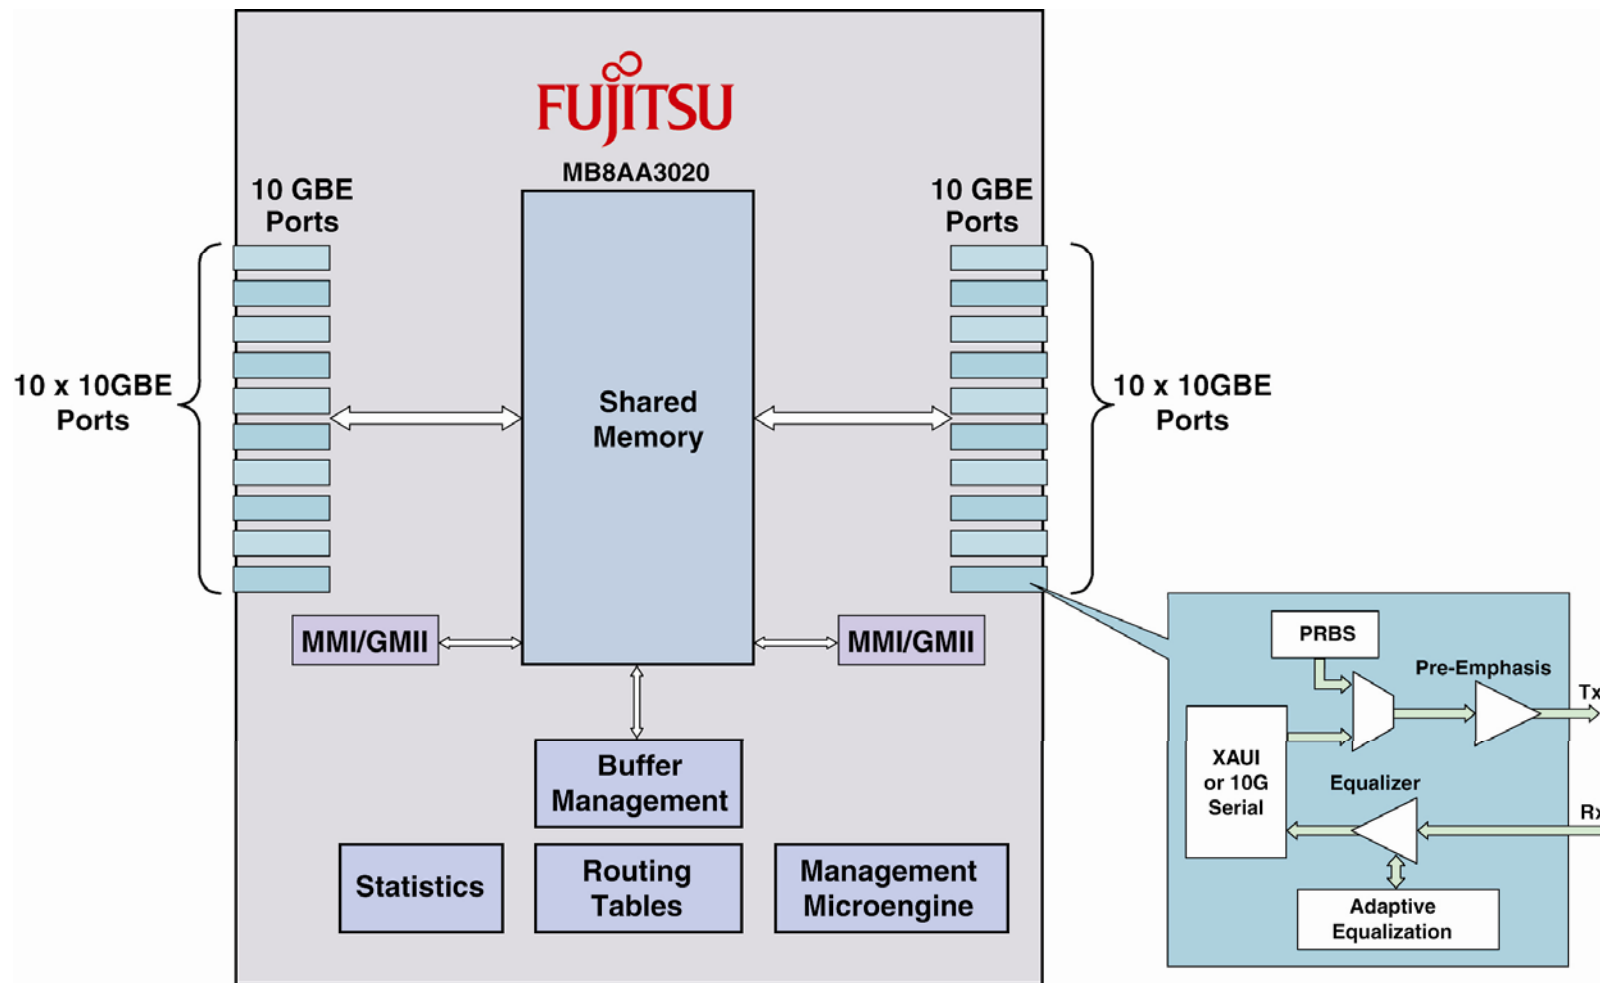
FUJITSU

MB8AA3020

10 GBE Ports

10 GBE Ports

10 x 10GBE Ports

10 x 10GBE Ports

Shared Memory

MMI/GMII

MMI/GMII

Buffer Management

Statistics

Routing Tables

Management Microengine

PRBS

Pre-Emphasis

Tx

XAUI or 10G Serial

Equalizer

Rx

Adaptive Equalization